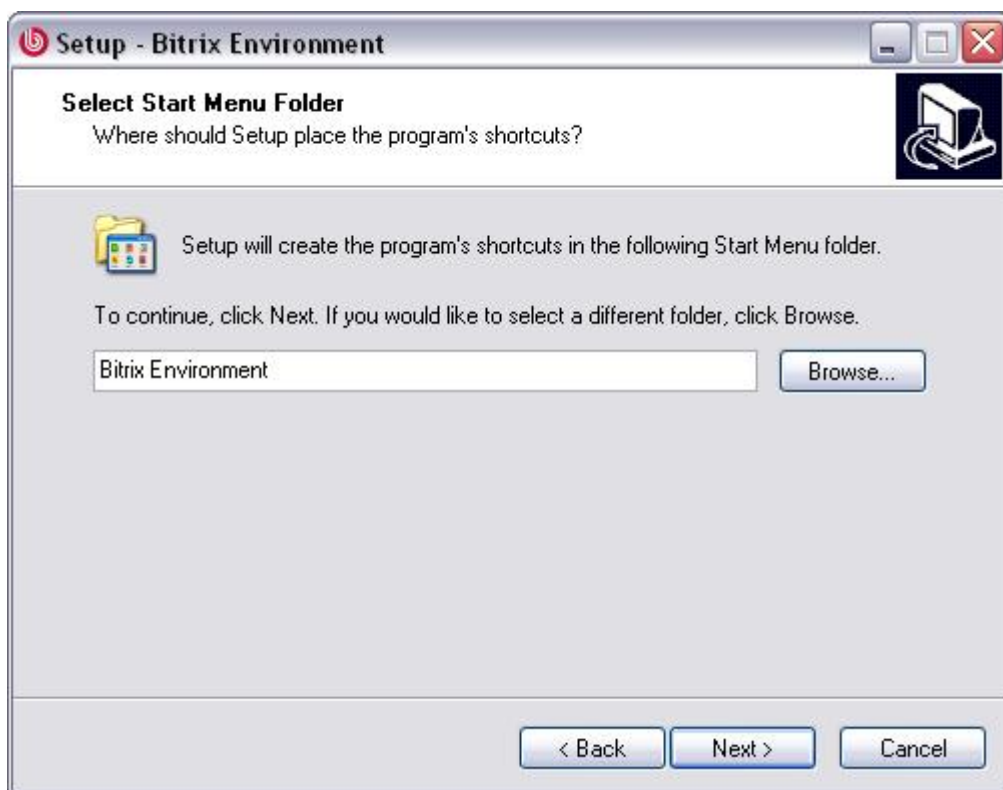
Setup - Bitrix Environment

Select Start Menu Folder
Where should Setup place the program's shortcuts?

Setup will create the program's shortcuts in the following Start Menu folder.

To continue, click Next. If you would like to select a different folder, click Browse.

Bitrix Environment

Browse...

< Back

Next >

Cancel